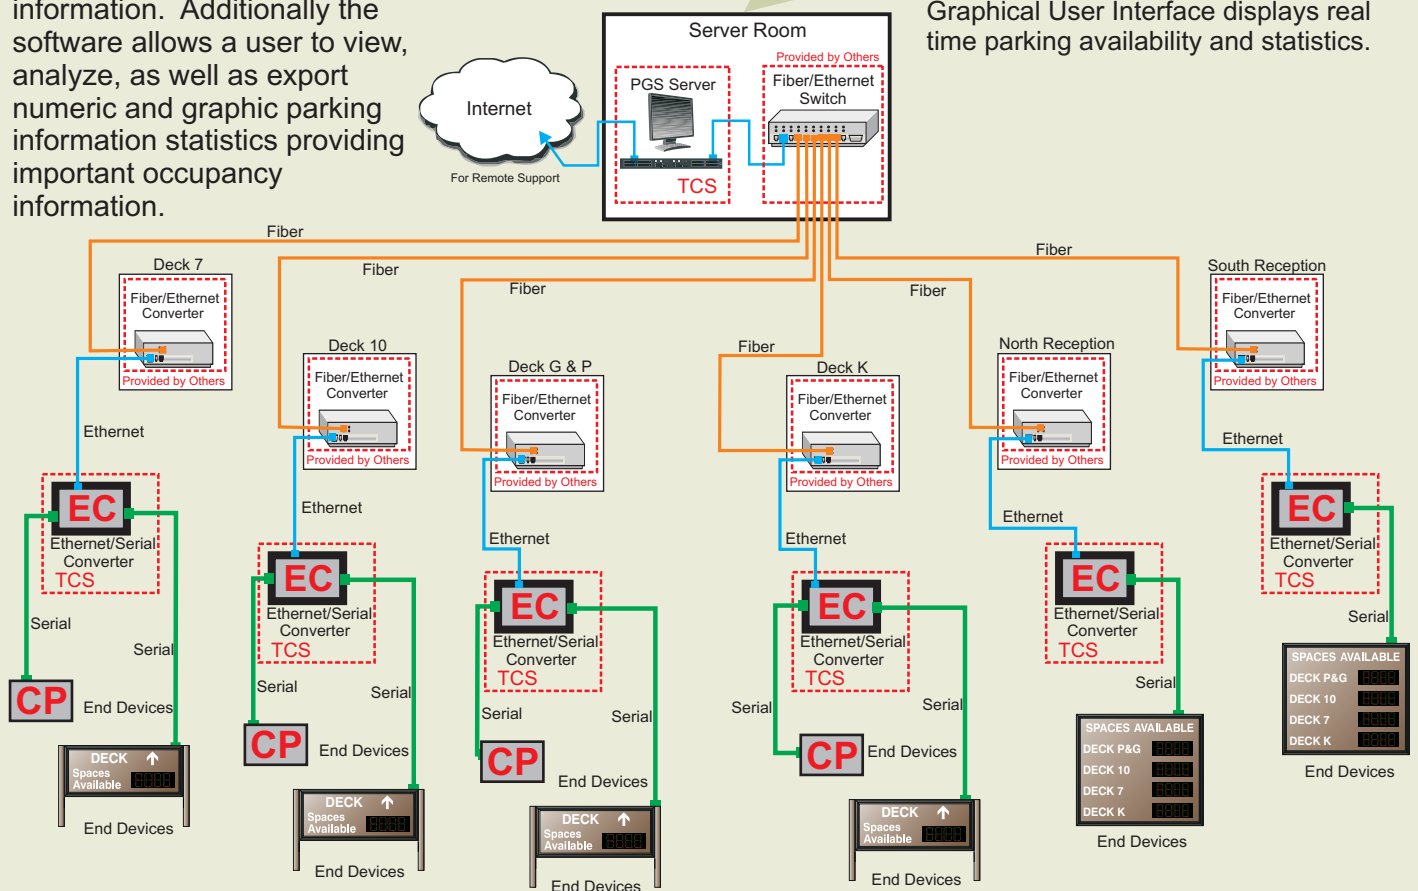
information. Additionally the software allows a user to view, analyze, as well as export numeric and graphic parking information statistics providing important occupancy information.

Graphical User Interface displays real time parking availability and statistics.

Server Room
Provided by Others
PGS Server
Fiber/Ethernet Switch
TCS

Internet
For Remote Support

Fiber
Fiber
Fiber
Fiber
Fiber
Fiber

Deck 7
Fiber/Ethernet Converter
Provided by Others
Ethernet
EC
Ethernet/Serial Converter
TCS
Serial
Serial
CP
End Devices
DECK
Spaces Available
End Devices

Deck 10
Fiber/Ethernet Converter
Provided by Others
Ethernet
EC
Ethernet/Serial Converter
TCS
Serial
Serial
CP
End Devices
DECK
Spaces Available
End Devices

Deck G & P
Fiber/Ethernet Converter
Provided by Others
Ethernet
EC
Ethernet/Serial Converter
TCS
Serial
Serial
CP
End Devices
DECK
Spaces Available
End Devices

Deck K
Fiber/Ethernet Converter
Provided by Others
Ethernet
EC
Ethernet/Serial Converter
TCS
Serial
Serial
CP
End Devices
DECK
Spaces Available
End Devices

North Reception
Fiber/Ethernet Converter
Provided by Others
Ethernet
EC
Ethernet/Serial Converter
TCS
Serial
SPACES AVAILABLE
DECK P&G
DECK 10
DECK 7
DECK K
End Devices

South Reception
Fiber/Ethernet Converter
Provided by Others
Ethernet
EC
Ethernet/Serial Converter
TCS
Serial
SPACES AVAILABLE
DECK P&G
DECK 10
DECK 7
DECK K
End Devices